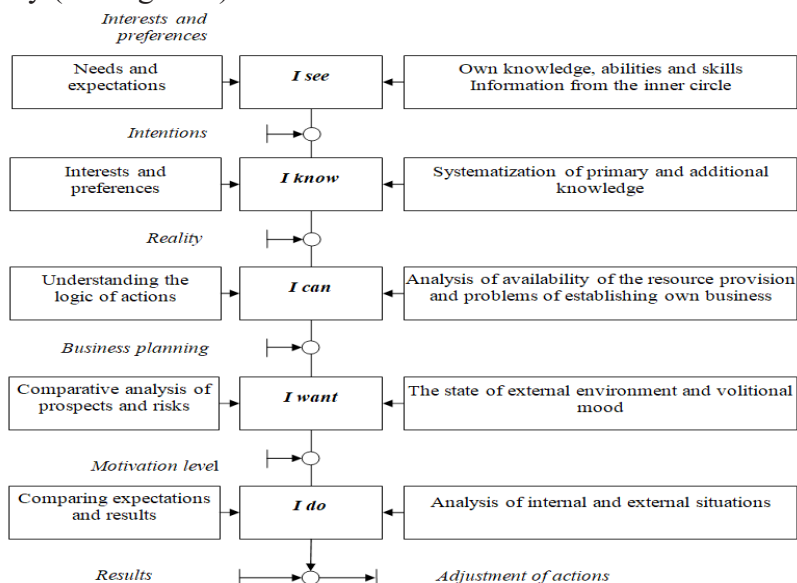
Interests and preferences

Needs and expectations

I see

Own knowledge, abilities and skills Information from the inner circle

Intentions

Interests and preferences

I know

Systematization of primary and additional knowledge

Reality

Understanding the logic of actions

I can

Analysis of availability of the resource provision and problems of establishing own business

Business planning

Comparative analysis of prospects and risks

I want

The state of external environment and volitional mood

Motivation level

Comparing expectations and results

I do

Analysis of internal and external situations

Results

Adjustment of actions